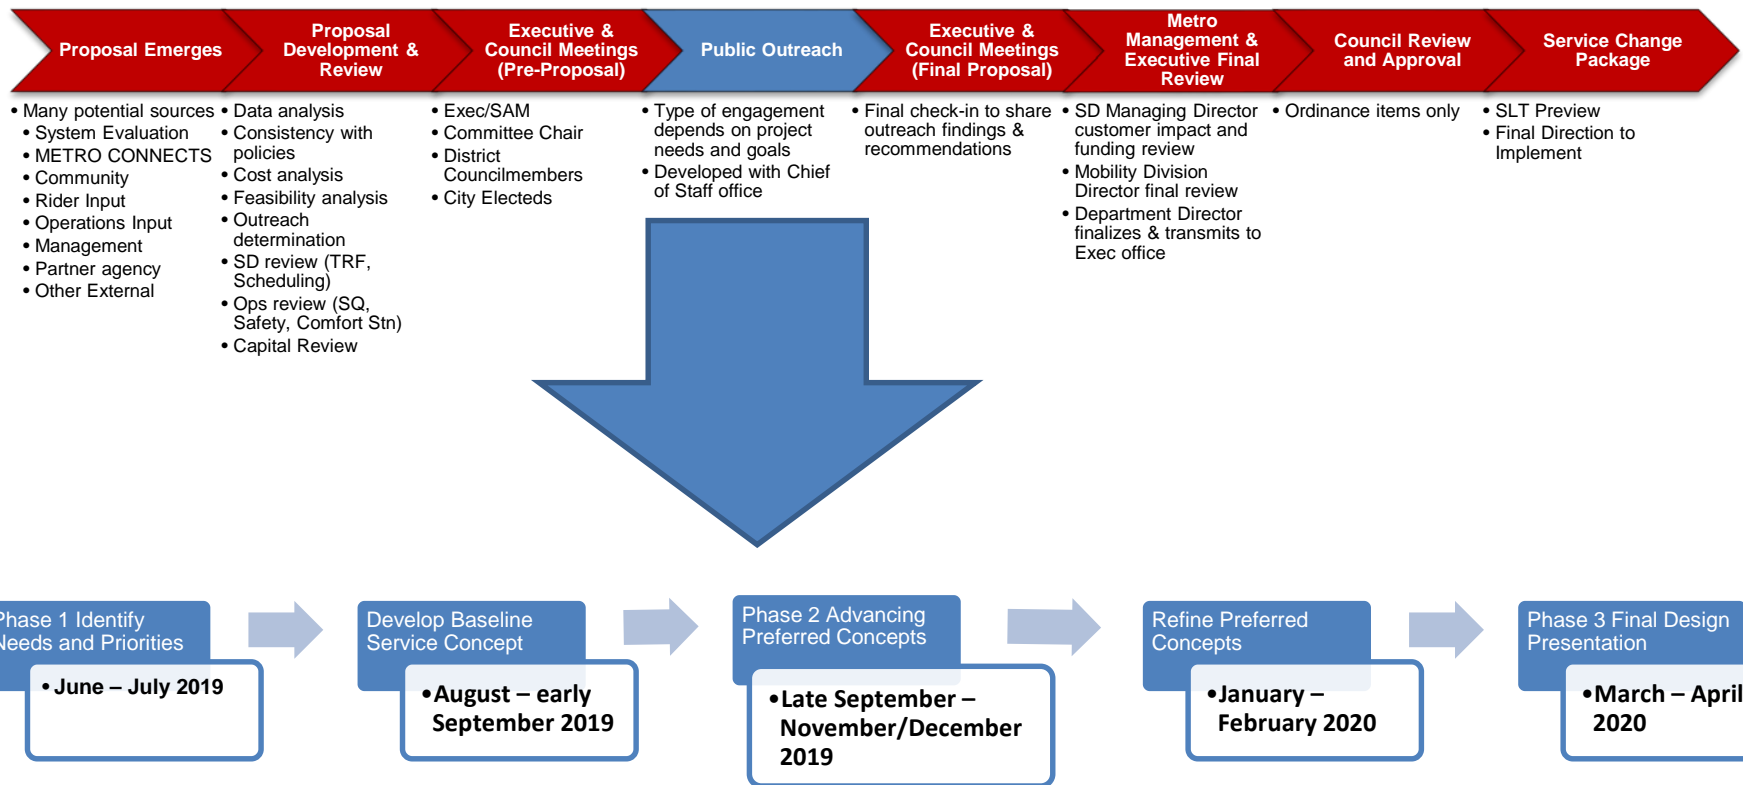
Proposal Emerges

Proposal Development & Review

Executive & Council Meetings (Pre-Proposal)

Public Outreach

Executive & Council Meetings (Final Proposal)

Metro Management & Executive Final Review

Council Review and Approval

Service Change Package

• Many potential sources
• System Evaluation
• METRO CONNECTS
• Community
• Rider Input
• Operations Input
• Management
• Partner agency
• Other External

• Data analysis
• Consistency with policies
• Cost analysis
• Feasibility analysis
• Outreach determination
• SD review (TRF, Scheduling)
• Ops review (SQ, Safety, Comfort Stn)
• Capital Review

• Exec/SAM
• Committee Chair
• District Councilmembers
• City Electeds

• Type of engagement depends on project needs and goals
• Developed with Chief of Staff office

• Final check-in to share outreach findings & recommendations

• SD Managing Director customer impact and funding review
• Mobility Division Director final review
• Department Director finalizes & transmits to Exec office

• Ordinance items only

• SLT Preview
• Final Direction to Implement

Phase 1 Identify Needs and Priorities
• June – July 2019

Develop Baseline Service Concept
• August – early September 2019

Phase 2 Advancing Preferred Concepts
• Late September – November/December 2019

Refine Preferred Concepts
• January – February 2020

Phase 3 Final Design Presentation
• March – April 2020